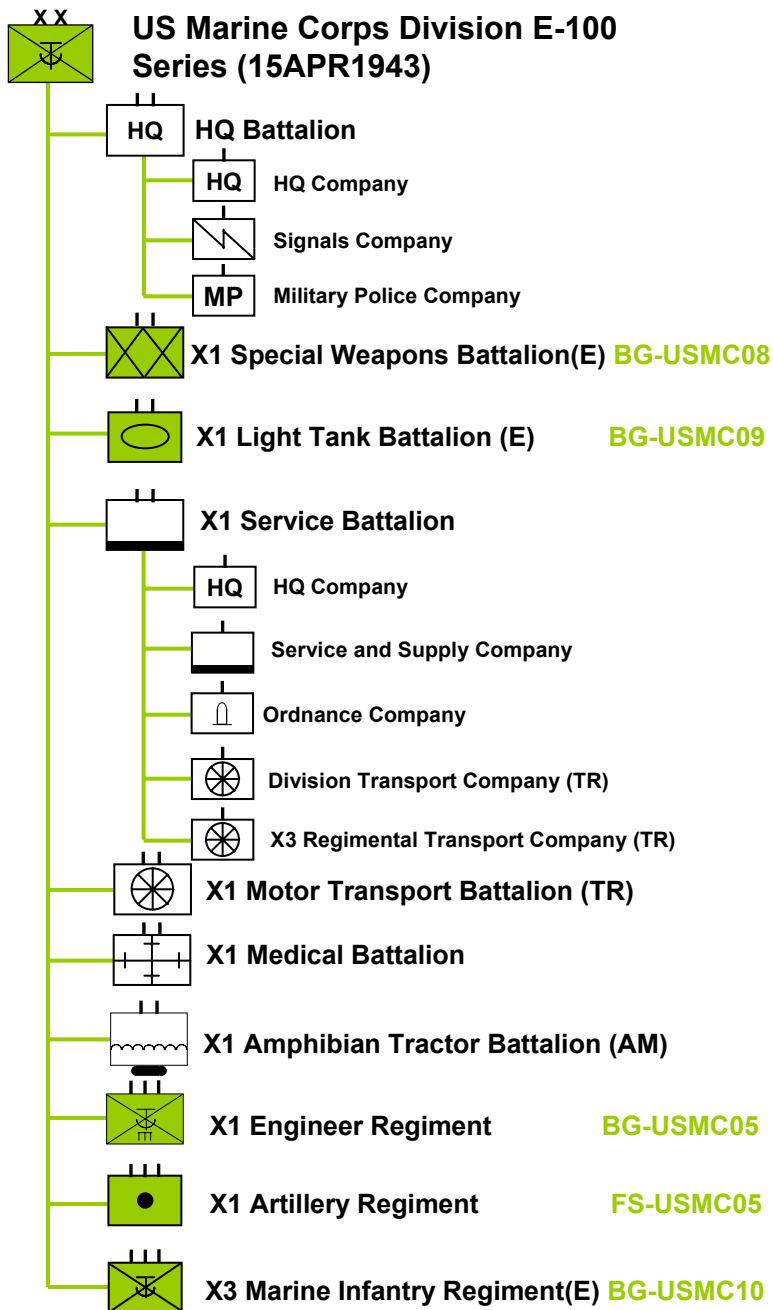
X X
US Marine Corps Division E-100 Series (15APR1943)

HQ HQ Battalion
HQ HQ Company
Signals Company
MP Military Police Company
X1 Special Weapons Battalion(E) BG-USMC08
X1 Light Tank Battalion (E) BG-USMC09
X1 Service Battalion
HQ HQ Company
Service and Supply Company
Ordnance Company
Division Transport Company (TR)
X3 Regimental Transport Company (TR)
X1 Motor Transport Battalion (TR)
X1 Medical Battalion
X1 Amphibian Tractor Battalion (AM)
X1 Engineer Regiment BG-USMC05
X1 Artillery Regiment FS-USMC05
X3 Marine Infantry Regiment(E) BG-USMC10